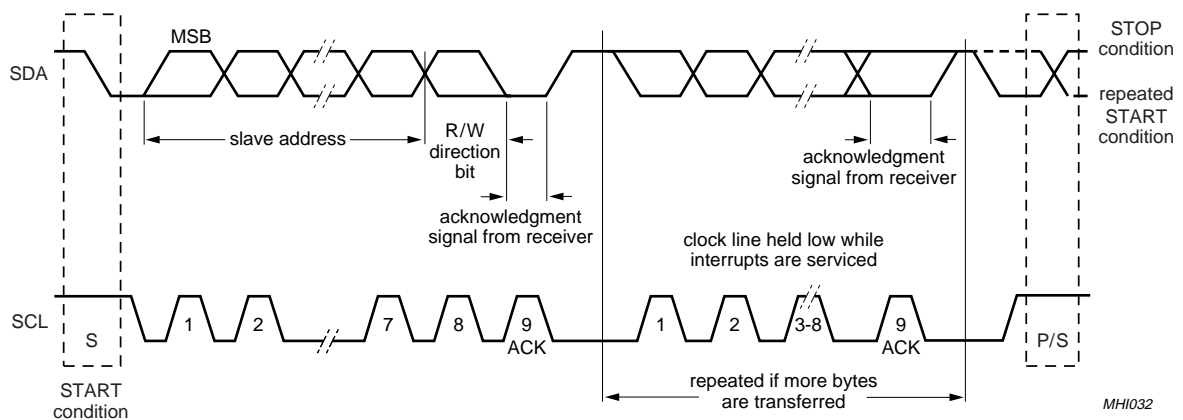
MSB

SDA

slave address

R/W
direction
bit

acknowledgment
signal from receiver

acknowledgment
signal from receiver

STOP
condition

repeated
START
condition

clock line held low while
interrupts are serviced

SCL

S

1

2

7

8

9
ACK

1

2

3-8

9
ACK

P/S

START
condition

repeated if more bytes
are transferred

MHI032